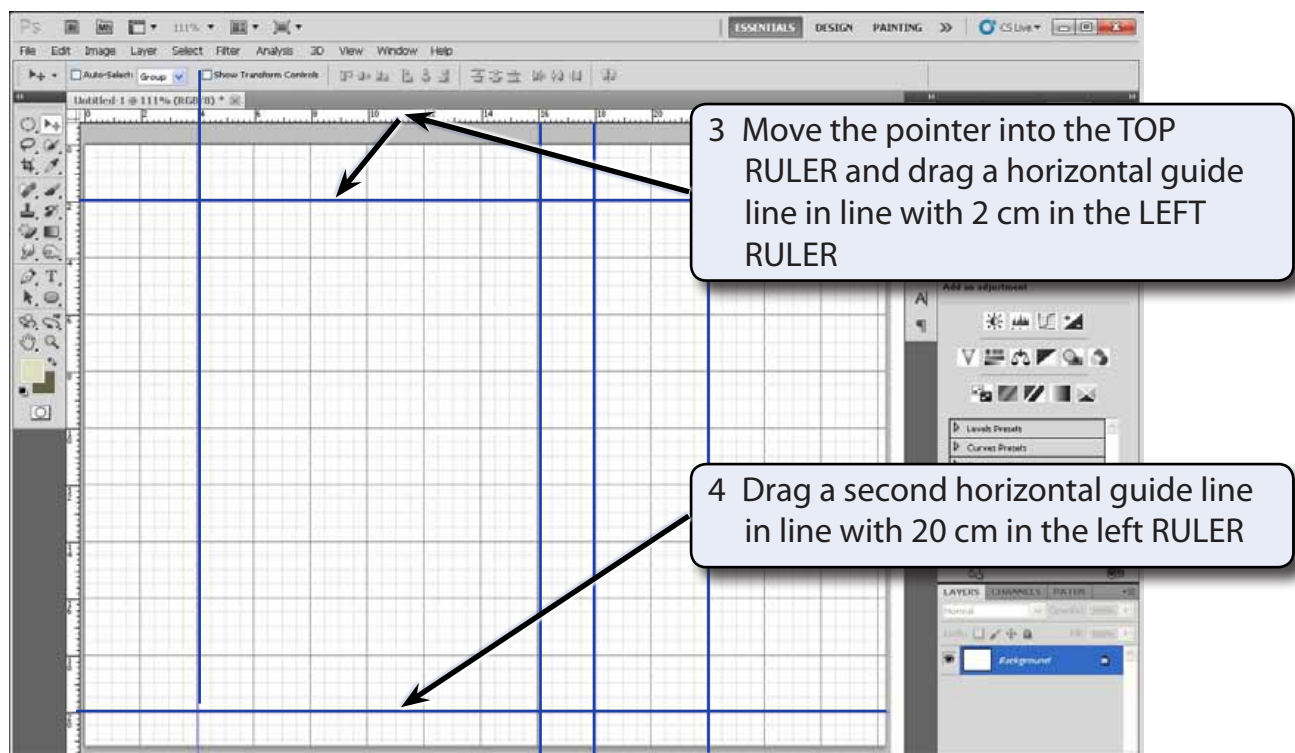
Ps 111% ESSENTIALS DESIGN PAINTING >> CS Live

File Edit Image Layer Select Filter Analysis 3D View Window Help

Auto-Select: Group Show Transform Controls

Untitled-1 @ 111% (RGB/8) *

3 Move the pointer into the TOP RULER and drag a horizontal guide line in line with 2 cm in the LEFT RULER

Add an adjustment

Levels Presets

Curves Presets

4 Drag a second horizontal guide line in line with 20 cm in the left RULER

LAYERS CHANNELS PATHS

Normal Opacity:

Lock: Fill:

Background